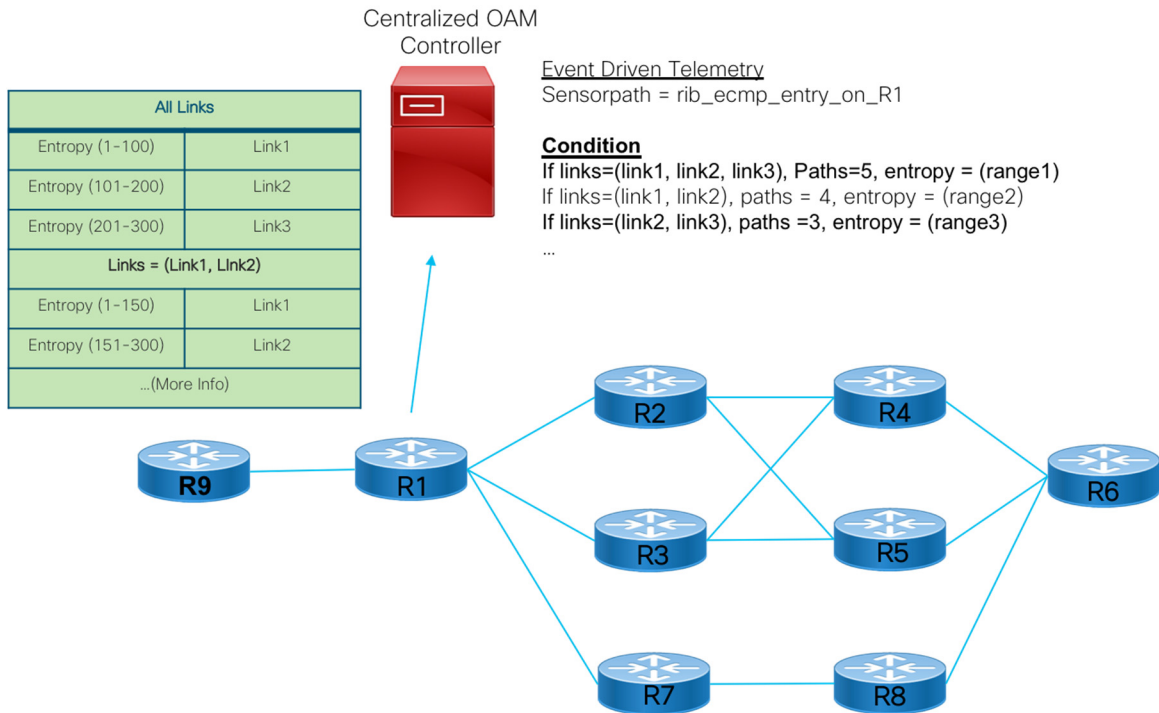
Centralized OAM Controller

Event Driven Telemetry
Sensorpath = rib_ecmp_entry_on_R1

Condition
If links=(link1, link2, link3), Paths=5, entropy = (range1)
If links=(link1, link2), paths = 4, entropy = (range2)
If links=(link2, link3), paths =3, entropy = (range3)
...

| All Links | |
|---|---|
| Entropy (1-100) | Link1 |
| Entropy (101-200) | Link2 |
| Entropy (201-300) | Link3 |
| Links = (Link1, LInk2) | |
| Entropy (1-150) | Link1 |
| Entropy (151-300) | Link2 |
| ...(More Info) | |

R9
R1
R2
R3
R4
R5
R6
R7
R8